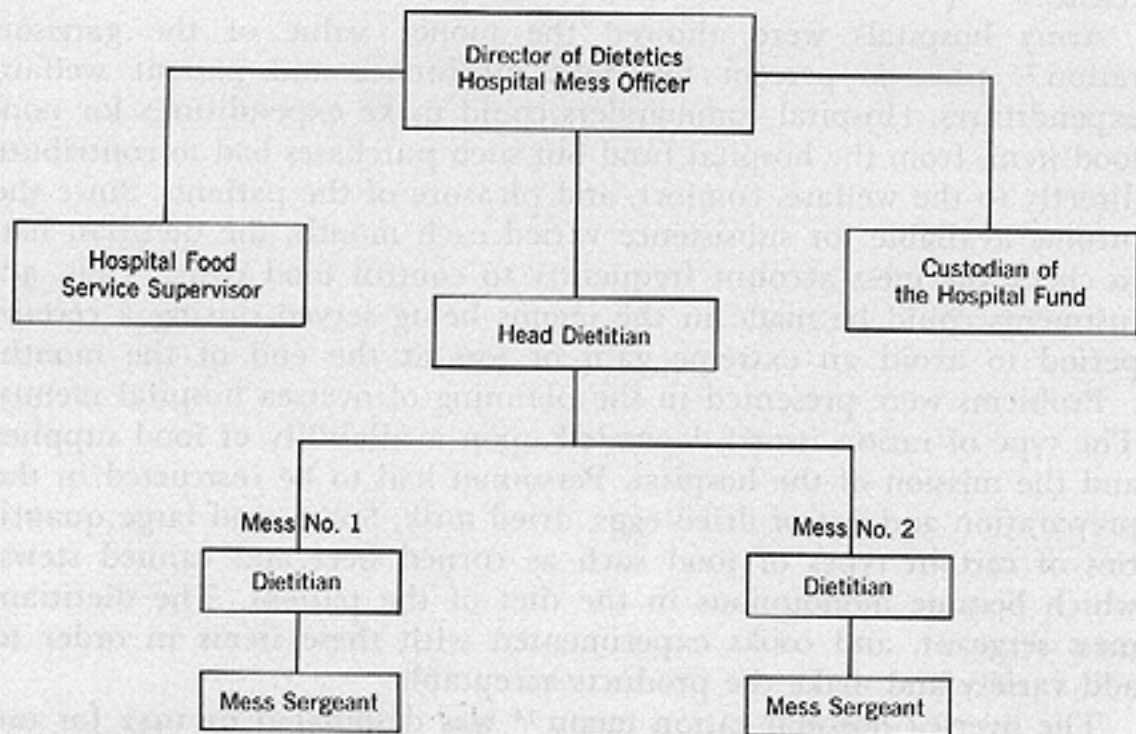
Director of Dietetics
Hospital Mess Officer

Hospital Food Service Supervisor

Custodian of the Hospital Fund

Head Dietitian

Mess No. 1

Dietitian

Mess Sergeant

Mess No. 2

Dietitian

Mess Sergeant